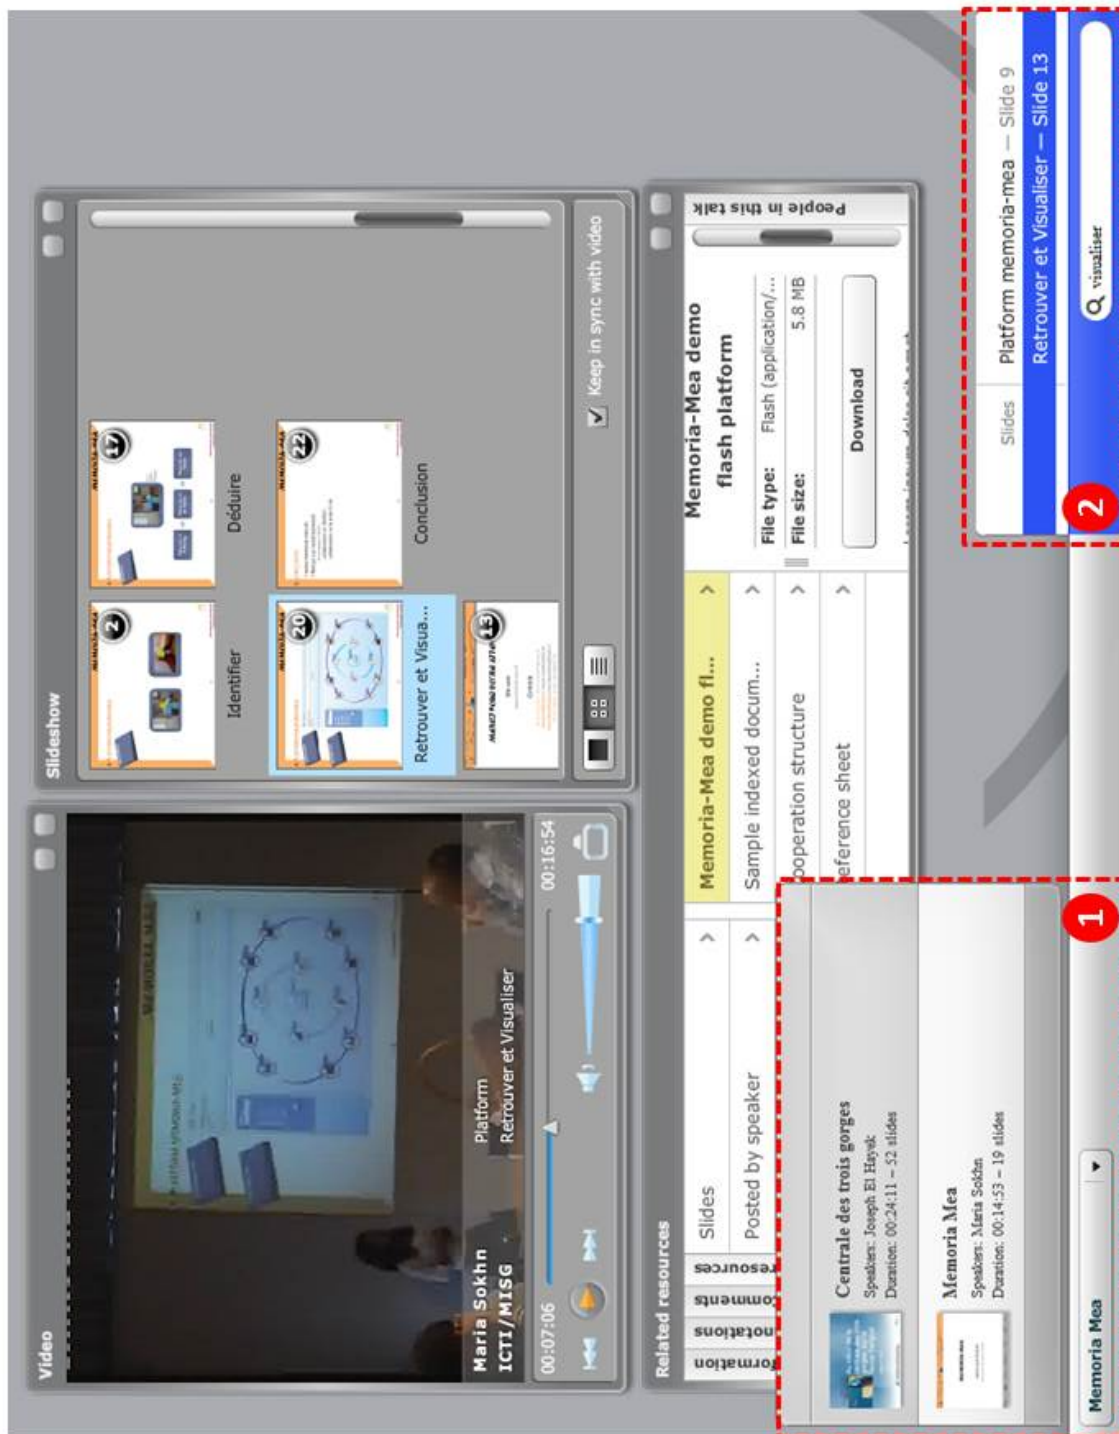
Video

Maria Sokhn
ICTI/MISG

Platform
Retrouver et Visualiser

00:07:06
00:16:54

Slideshow

2
Identifier

17
Déduire

20
Retrouver et Visua...

22
Conclusion

13

Keep in sync with video

Related resources

formation
notations
omments
esources

Slides
Posted by speaker

Memoria-Mea demo fl...
Sample indexed docum...
ooperation structure
eference sheet

Memoria-Mea demo flash platform
File type: Flash (application/...
File size: 5.8 MB
Download

People in this talk

Centrale des trois gorges
Speakers: Joseph El Hayek
Duration: 00:24:11 – 52 slides

Memoria Mea
Speakers: Maria Sokhn
Duration: 00:14:53 – 19 slides

1

Memoria Mea

Slides
Platform memoria-mea — Slide 9
Retrouver et Visualiser — Slide 13

2

visualiser